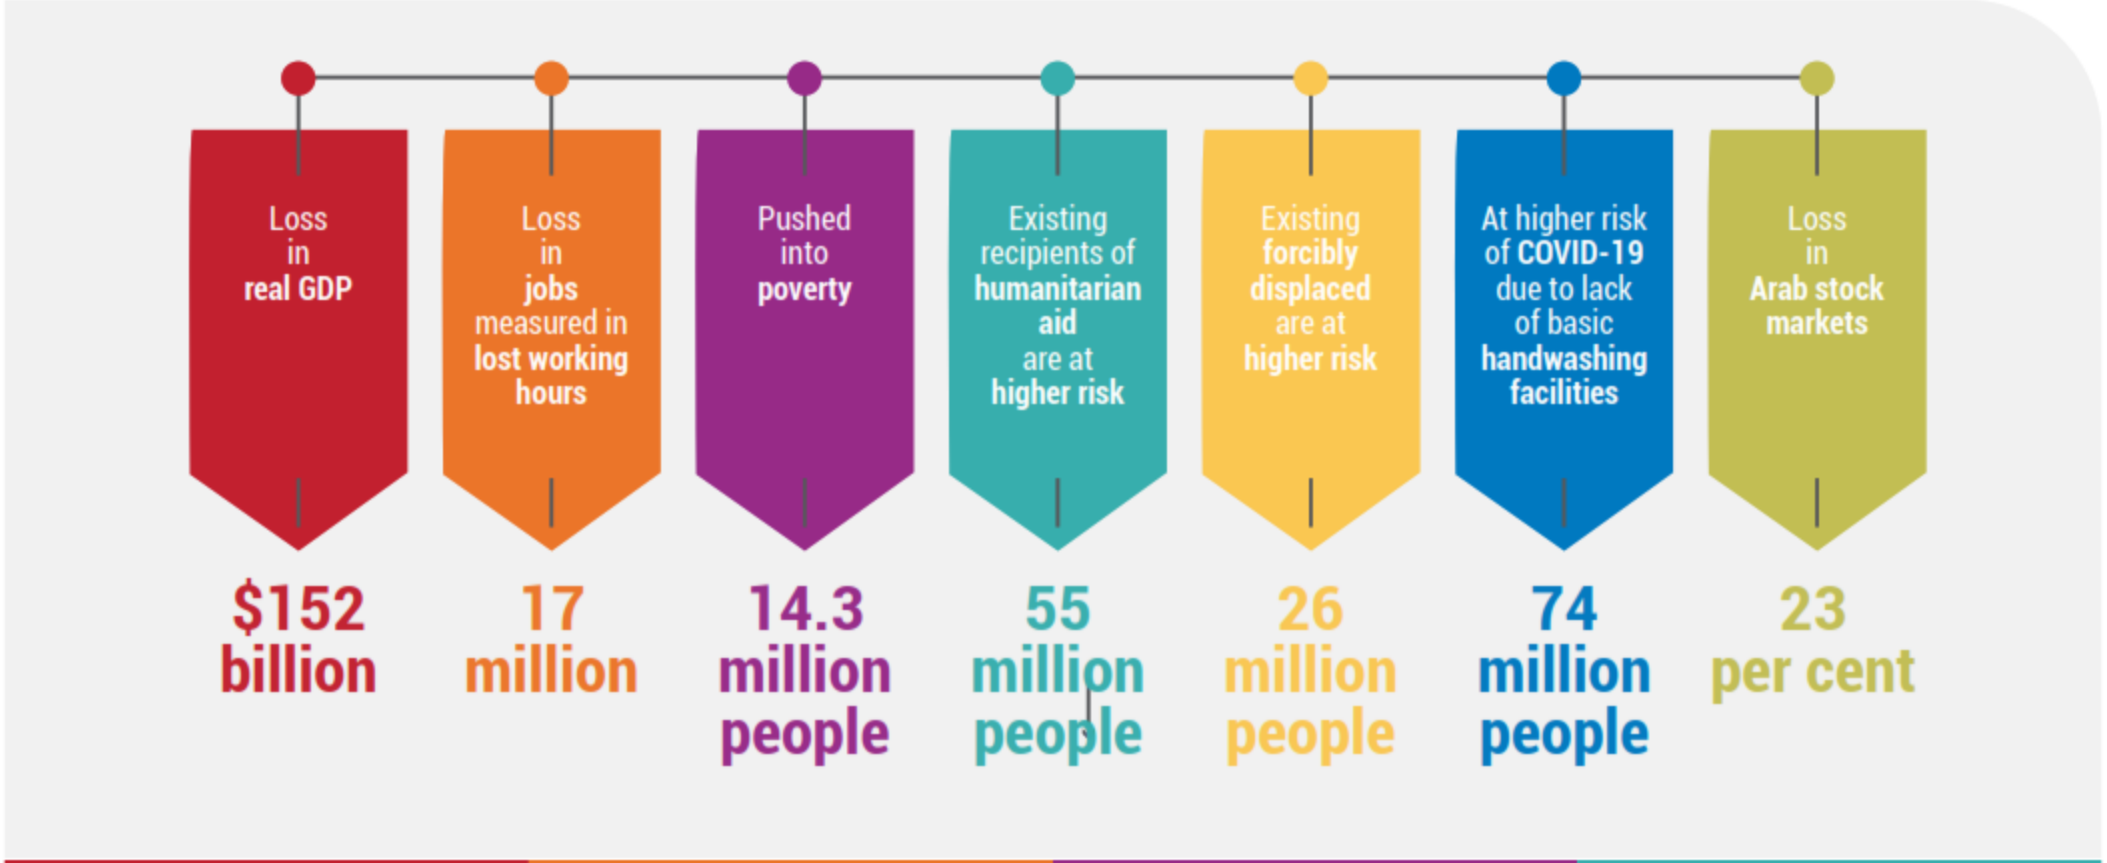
Loss in real GDP

$152 billion

Loss in jobs measured in lost working hours

17 million

Pushed into poverty

14.3 million people

Existing recipients of humanitarian aid are at higher risk

55 million people

Existing forcibly displaced are at higher risk

26 million people

At higher risk of COVID-19 due to lack of basic handwashing facilities

74 million people

Loss in Arab stock markets

23 per cent